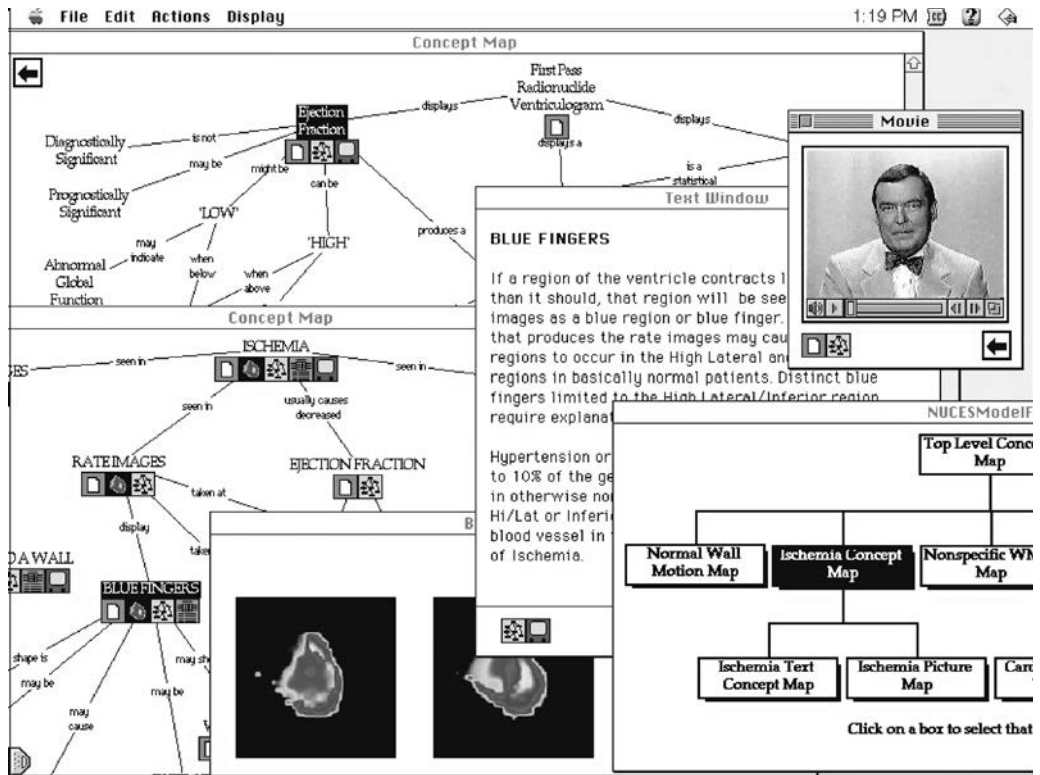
File Edit Actions Display

1:19 PM

Concept Map

First Pass Radionuclide Ventriculogram

displays

displays

Ejection Fraction

is not

Diagnostically Significant

may be

Prognostically Significant

might be

can be

'LOW'

'HIGH'

may indicate

when below

when above

Abnormal Global Function

produces a

displays a

is a statistical

Movie

Text Window

BLUE FINGERS

If a region of the ventricle contracts l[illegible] than it should, that region will be see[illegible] images as a blue region or blue finger. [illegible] that produces the rate images may cau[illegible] regions to occur in the High Lateral and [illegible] regions in basically normal patients. Distinct blue fingers limited to the High Lateral/Inferior region require explanat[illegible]

Hypertension or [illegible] to 10% of the ge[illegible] in otherwise nor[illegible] Hi/Lat or Inferio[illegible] blood vessel in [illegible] of Ischemia.

Concept Map

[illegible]ES

seen in

ISCHEMIA

seen in

seen in

usually causes decreased

RATE IMAGES

EJECTION FRACTION

taken at

display

take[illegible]

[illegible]DA WALL

BLUE FINGERS

shape is

may be

may sh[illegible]

may be

may cause

B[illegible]

NUCESModelF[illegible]

Top Level Conc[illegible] Map

Normal Wall Motion Map

Ischemia Concept Map

Nonspecific WM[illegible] Map

Ischemia Text Concept Map

Ischemia Picture Map

Card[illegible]

Click on a box to select that